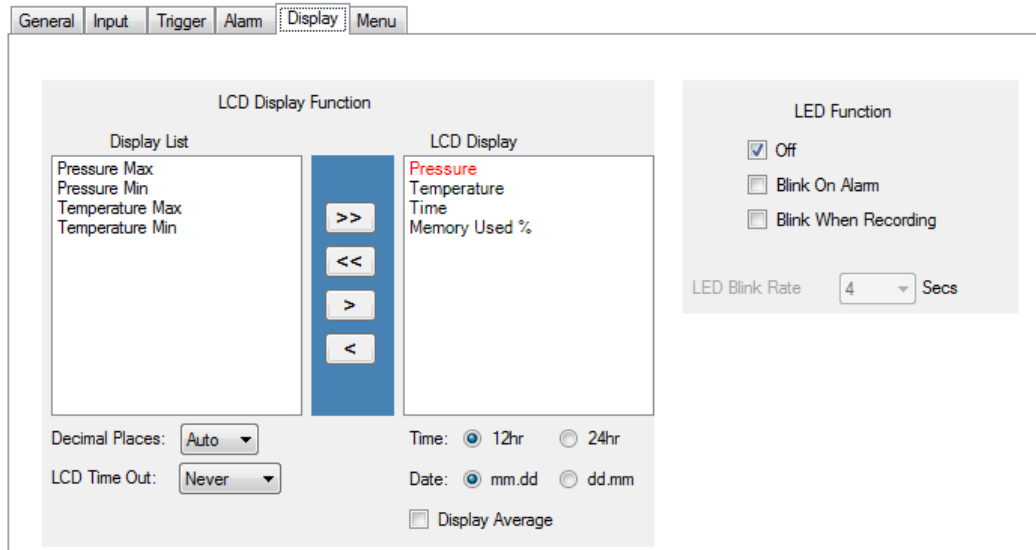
General Input Trigger Alarm Display Menu

LCD Display Function

Display List

Pressure Max
Pressure Min
Temperature Max
Temperature Min

>>
<<
>
<

LCD Display

Pressure
Temperature
Time
Memory Used %

Decimal Places: Auto

LCD Time Out: Never

Time: 12hr 24hr

Date: mm.dd dd.mm

Display Average

LED Function

Off

Blink On Alarm

Blink When Recording

LED Blink Rate 4 Secs